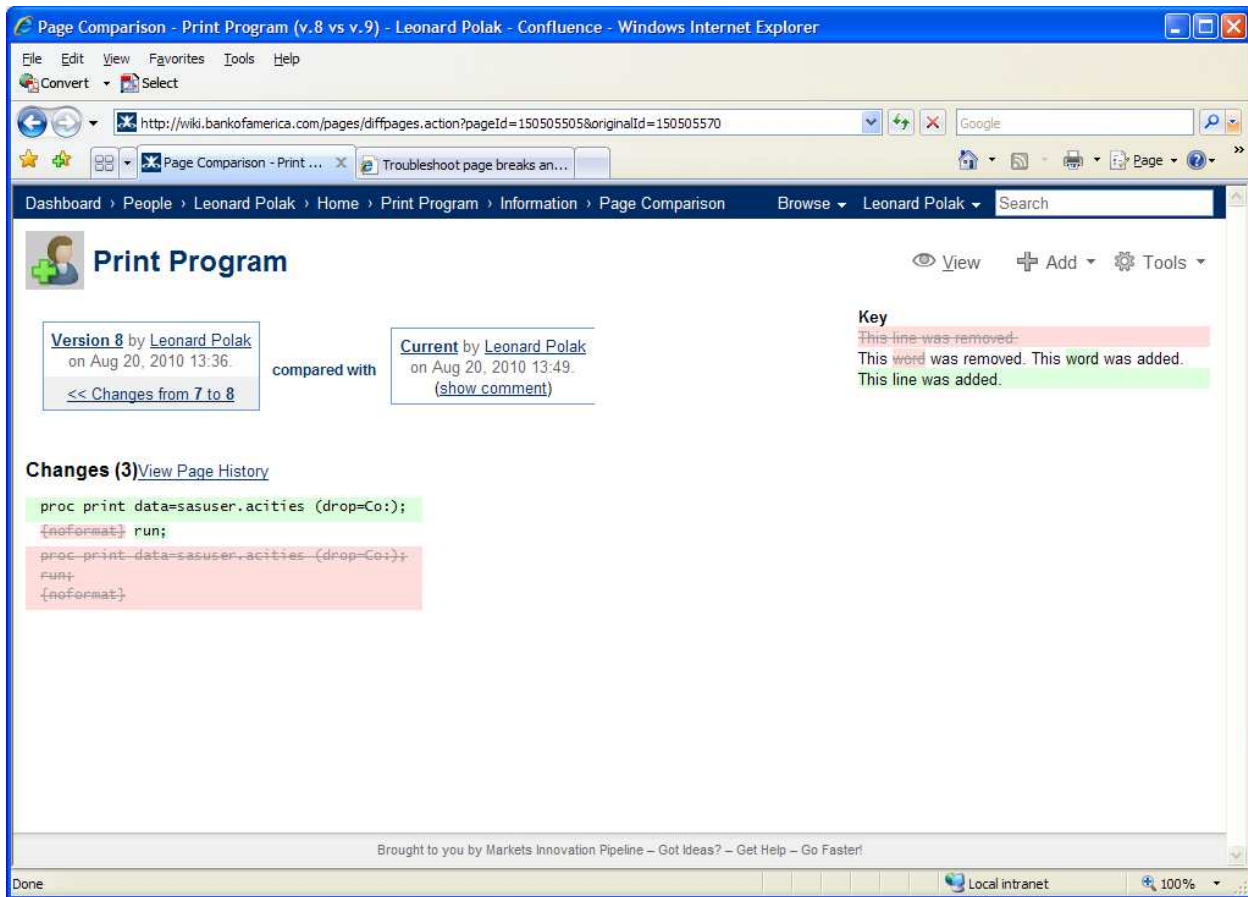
Page Comparison - Print Program (v.8 vs v.9) - Leonard Polak - Confluence - Windows Internet Explorer

File Edit View Favorites Tools Help
Convert Select

http://wiki.bankofamerica.com/pages/diffpages.action?pageId=150505505&originalId=150505570

Google

Page Comparison - Print ... Troubleshoot page breaks an...

Page

Dashboard › People › Leonard Polak › Home › Print Program › Information › Page Comparison Browse Leonard Polak Search

Print Program

View Add Tools

Version 8 by Leonard Polak on Aug 20, 2010 13:36.
<< Changes from 7 to 8

compared with

Current by Leonard Polak on Aug 20, 2010 13:49.
(show comment)

Key
This line was removed.
This word was removed. This word was added.
This line was added.

Changes (3)View Page History

proc print data=sasuser.acities (drop=Co:);
{noformat} run;
proc print data=sasuser.acities (drop=Co:);
run;
{noformat}

Brought to you by Markets Innovation Pipeline – Got Ideas? – Get Help – Go Faster!

Done

Local intranet

100%